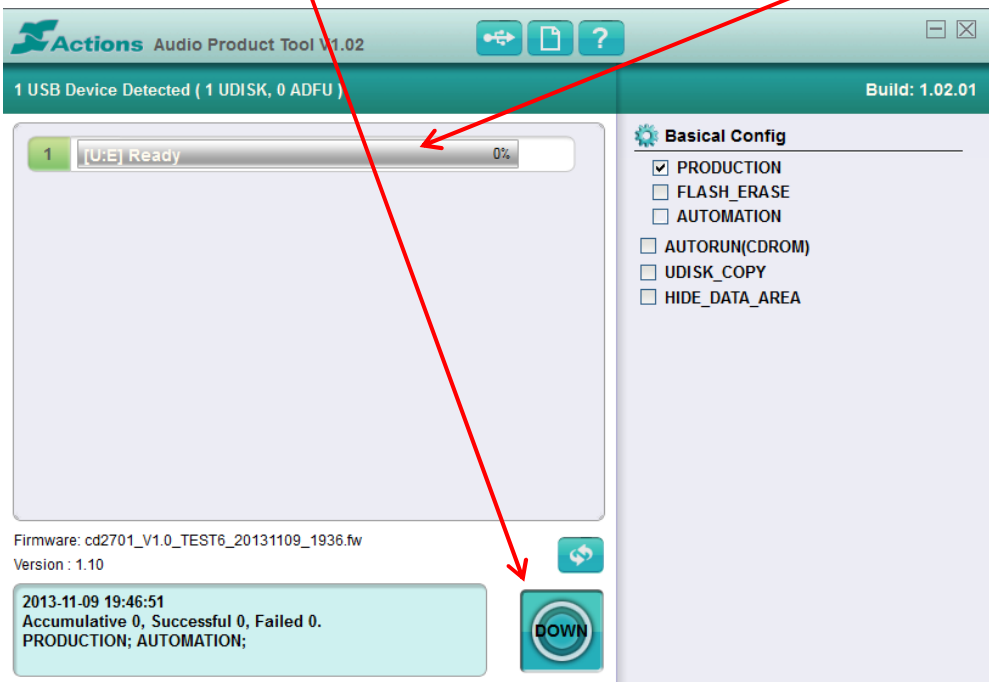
Actions Audio Product Tool V1.02

1 USB Device Detected ( 1 UDISK, 0 ADFU )

Build: 1.02.01

1 [U:E] Ready 0%

Basical Config

☑ PRODUCTION

☐ FLASH_ERASE

☐ AUTOMATION

☐ AUTORUN(CDROM)

☐ UDISK_COPY

☐ HIDE_DATA_AREA

Firmware: cd2701_V1.0_TEST6_20131109_1936.fw

Version : 1.10

2013-11-09 19:46:51
Accumulative 0, Successful 0, Failed 0.
PRODUCTION; AUTOMATION;

DOWN